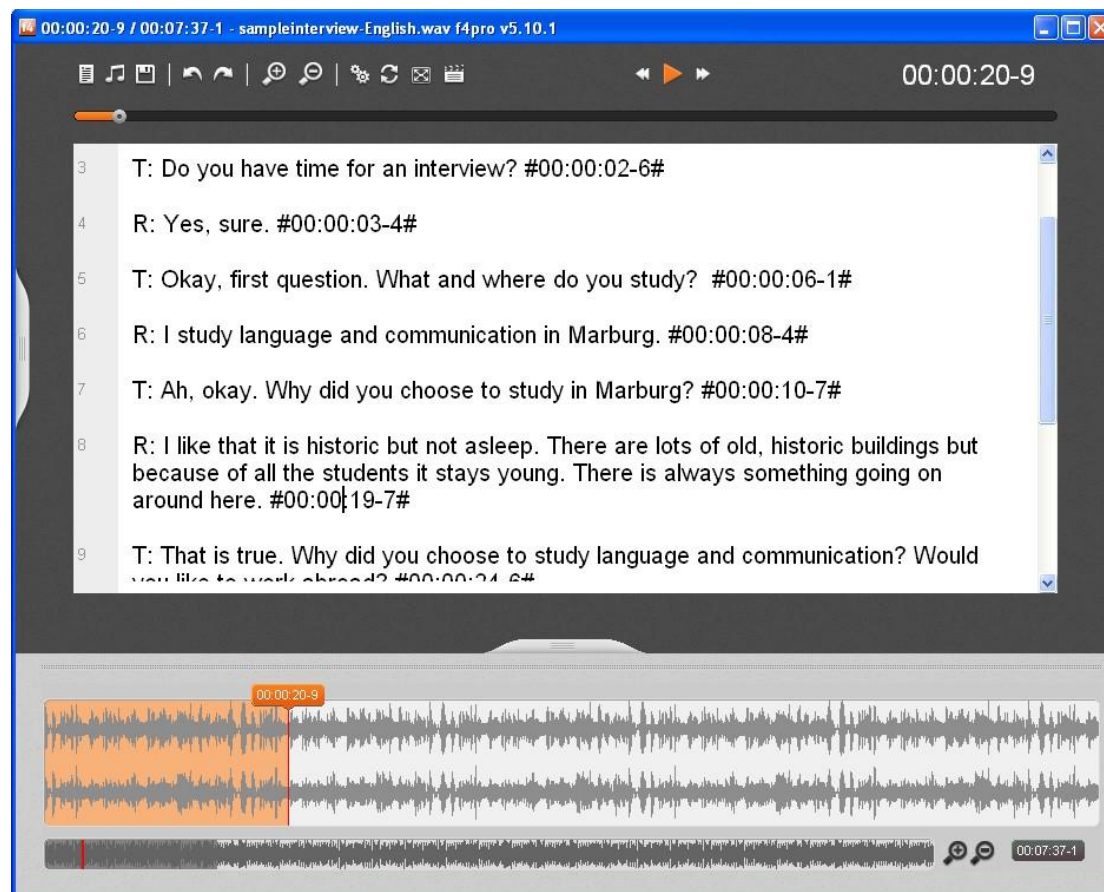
00:00:20-9 / 00:07:37-1 - sampleinterview-English.wav f4pro v5.10.1

00:00:20-9

3 T: Do you have time for an interview? #00:00:02-6#

4 R: Yes, sure. #00:00:03-4#

5 T: Okay, first question. What and where do you study? #00:00:06-1#

6 R: I study language and communication in Marburg. #00:00:08-4#

7 T: Ah, okay. Why did you choose to study in Marburg? #00:00:10-7#

8 R: I like that it is historic but not asleep. There are lots of old, historic buildings but because of all the students it stays young. There is always something going on around here. #00:00:19-7#

9 T: That is true. Why did you choose to study language and communication? Would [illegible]

00:00:20-9

00:07:37-1